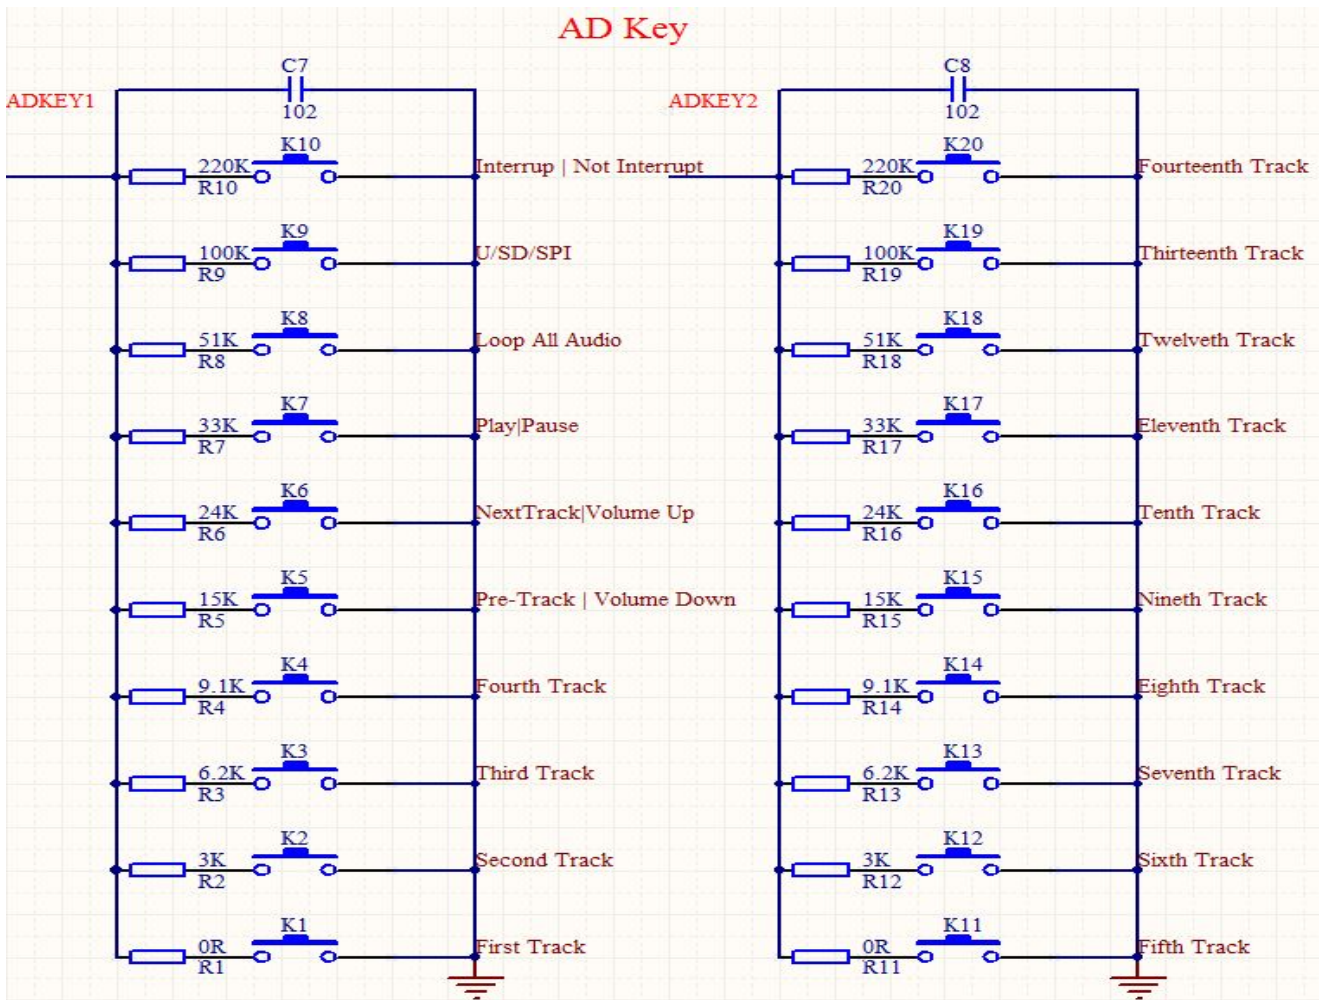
AD Key

ADKEY1

C7
102

220K
R10
K10
Interrup | Not Interrupt

100K
R9
K9
U/SD/SPI

51K
R8
K8
Loop All Audio

33K
R7
K7
Play|Pause

24K
R6
K6
NextTrack|Volume Up

15K
R5
K5
Pre-Track | Volume Down

9.1K
R4
K4
Fourth Track

6.2K
R3
K3
Third Track

3K
R2
K2
Second Track

0R
R1
K1
First Track

ADKEY2

C8
102

220K
R20
K20
Fourteenth Track

100K
R19
K19
Thirteenth Track

51K
R18
K18
Twelveth Track

33K
R17
K17
Eleventh Track

24K
R16
K16
Tenth Track

15K
R15
K15
Nineth Track

9.1K
R14
K14
Eighth Track

6.2K
R13
K13
Seventh Track

3K
R12
K12
Sixth Track

0R
R11
K11
Fifth Track